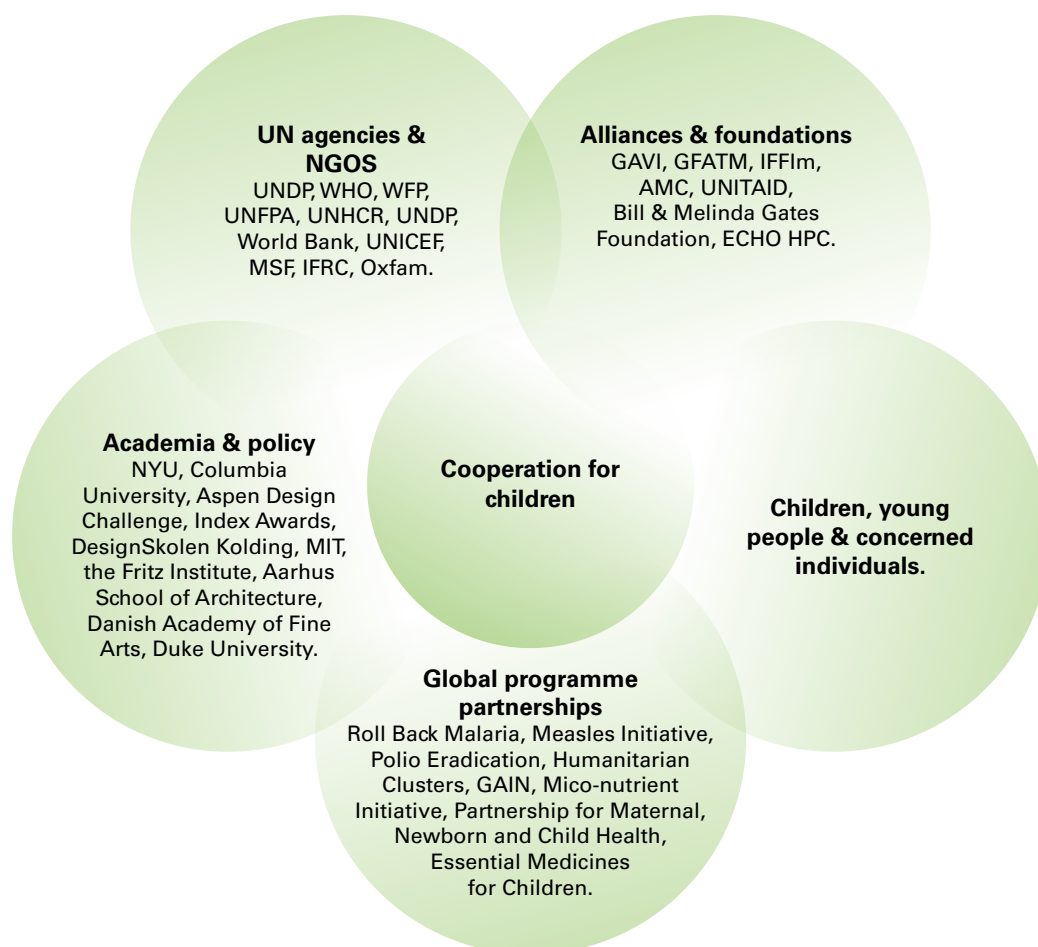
UN agencies & NGOS
UNDP, WHO, WFP, UNFPA, UNHCR, UNDP, World Bank, UNICEF, MSF, IFRC, Oxfam.

Alliances & foundations
GAVI, GFATM, IFFIm, AMC, UNITAID, Bill & Melinda Gates Foundation, ECHO HPC.

Academia & policy
NYU, Columbia University, Aspen Design Challenge, Index Awards, DesignSkolen Kolding, MIT, the Fritz Institute, Aarhus School of Architecture, Danish Academy of Fine Arts, Duke University.

Cooperation for children

Children, young people & concerned individuals.

Global programme partnerships
Roll Back Malaria, Measles Initiative, Polio Eradication, Humanitarian Clusters, GAIN, Mico-nutrient Initiative, Partnership for Maternal, Newborn and Child Health, Essential Medicines for Children.